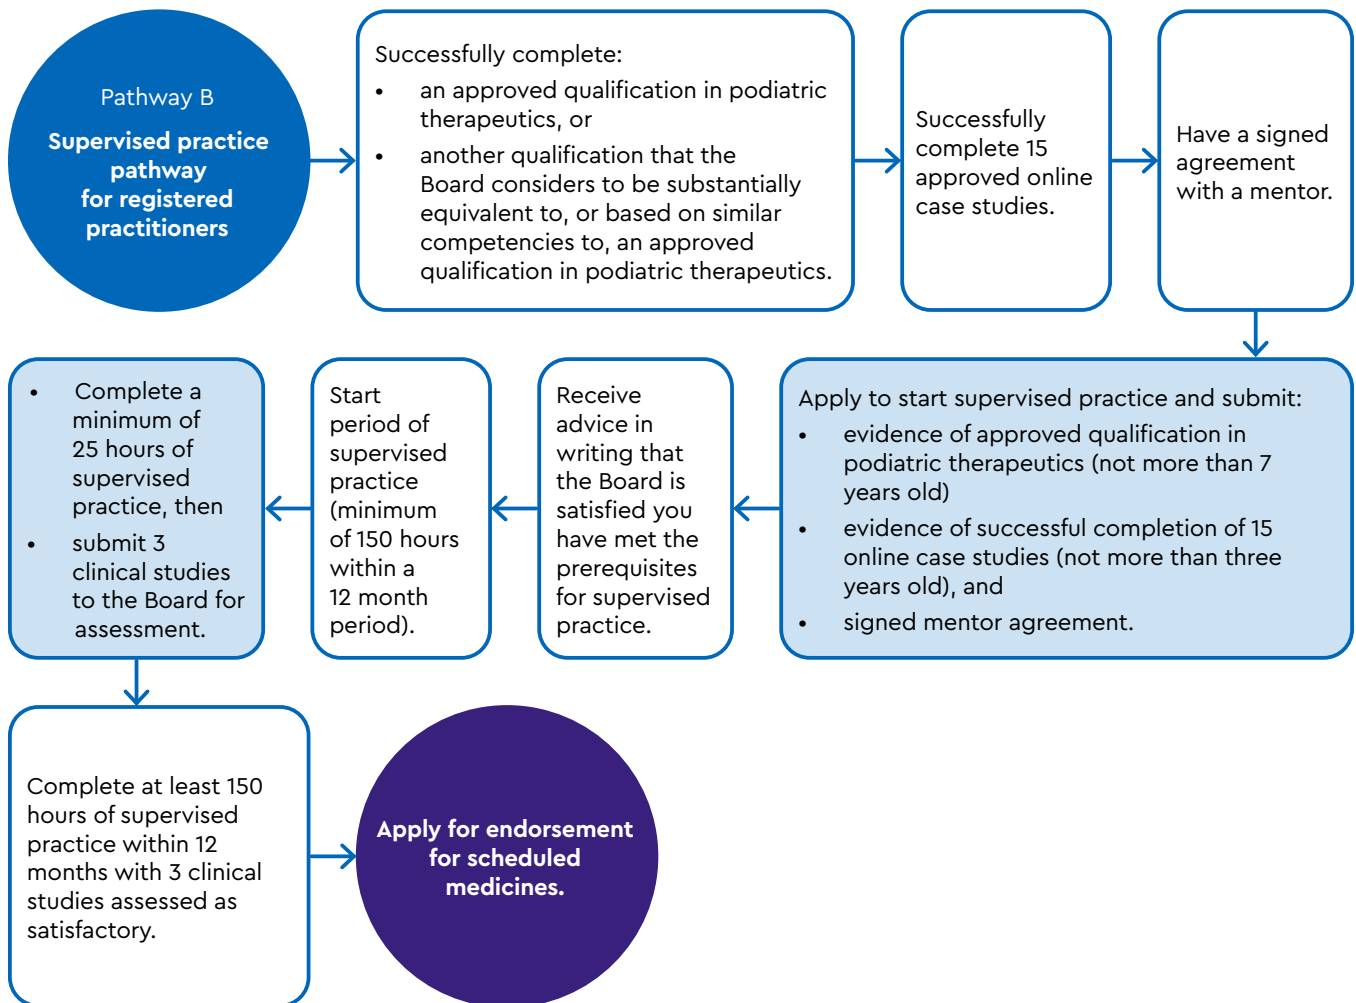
Pathway B

Supervised practice pathway for registered practitioners

Successfully complete:

- an approved qualification in podiatric therapeutics, or
- another qualification that the Board considers to be substantially equivalent to, or based on similar competencies to, an approved qualification in podiatric therapeutics.

Successfully complete 15 approved online case studies.

Have a signed agreement with a mentor.

Apply to start supervised practice and submit:

- evidence of approved qualification in podiatric therapeutics (not more than 7 years old)
- evidence of successful completion of 15 online case studies (not more than three years old), and
- signed mentor agreement.

Receive advice in writing that the Board is satisfied you have met the prerequisites for supervised practice.

Start period of supervised practice (minimum of 150 hours within a 12 month period).

- Complete a minimum of 25 hours of supervised practice, then
- submit 3 clinical studies to the Board for assessment.

Complete at least 150 hours of supervised practice within 12 months with 3 clinical studies assessed as satisfactory.

Apply for endorsement for scheduled medicines.